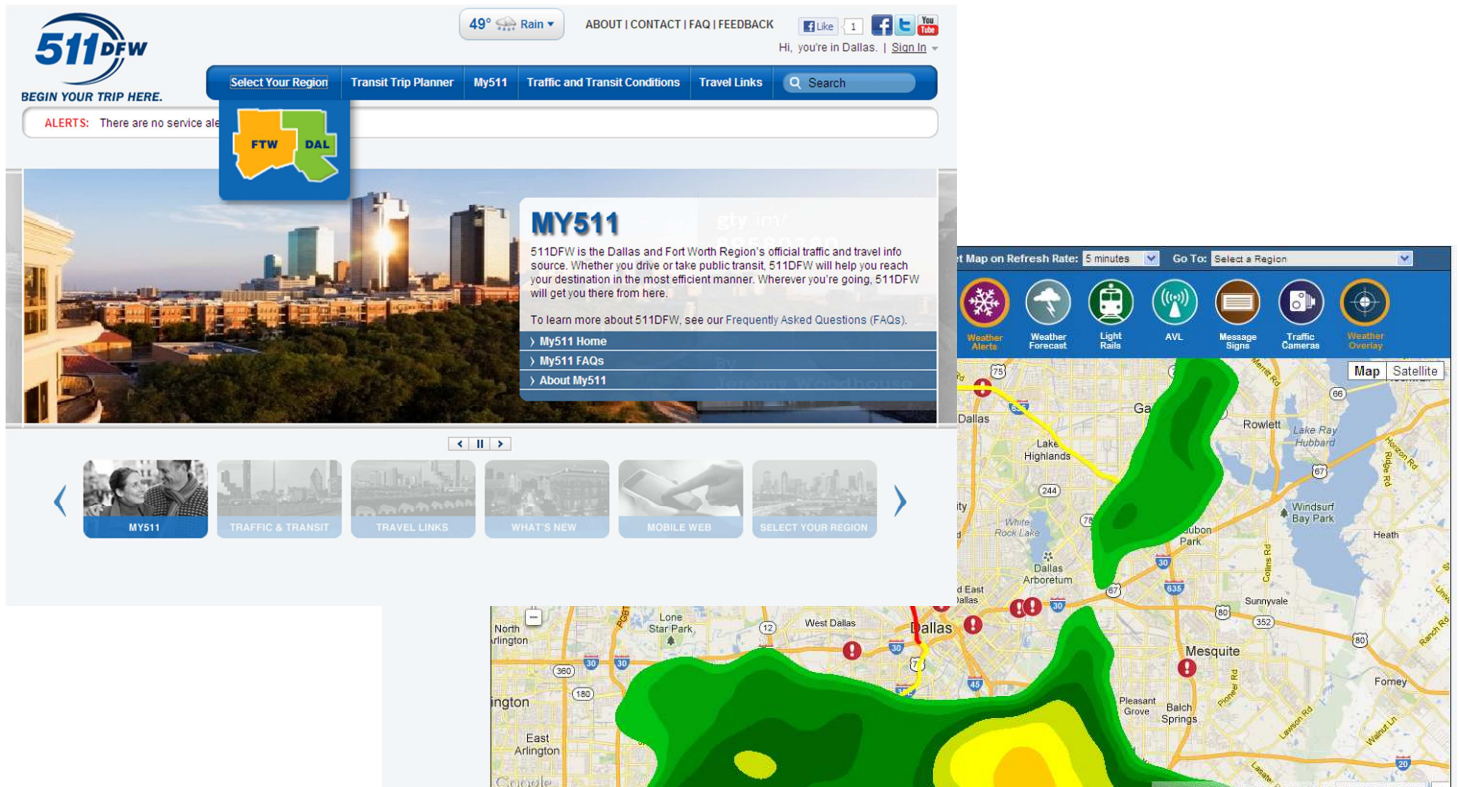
511DFW
BEGIN YOUR TRIP HERE.

49° Rain

ABOUT | CONTACT | FAQ | FEEDBACK

Like 1

Hi, you're in Dallas. | Sign In

Select Your Region | Transit Trip Planner | My511 | Traffic and Transit Conditions | Travel Links | Search

ALERTS: There are no service ale

FTW DAL

MY511

511DFW is the Dallas and Fort Worth Region's official traffic and travel info source. Whether you drive or take public transit, 511DFW will help you reach your destination in the most efficient manner. Wherever you're going, 511DFW will get you there from here.

To learn more about 511DFW, see our Frequently Asked Questions (FAQs).

› My511 Home
› My511 FAQs
› About My511

MY511 | TRAFFIC & TRANSIT | TRAVEL LINKS | WHAT'S NEW | MOBILE WEB | SELECT YOUR REGION

t Map on Refresh Rate: 5 minutes Go To: Select a Region

Weather Alerts | Weather Forecast | Light Rails | AVL | Message Signs | Traffic Cameras | Weather Overlay

Map | Satellite

Dallas
Lake Highlands
Rowlett
Lake Ray Hubbard
Windsurf Bay Park
Heath
White Rock Lake
Dallas Arboretum
Park
Sunnyvale
North Arlington
Lone Star Park
West Dallas
Dallas
Mesquite
Fomey
ington
Great Arlington
Pleasant Grove
Balch Springs
Google